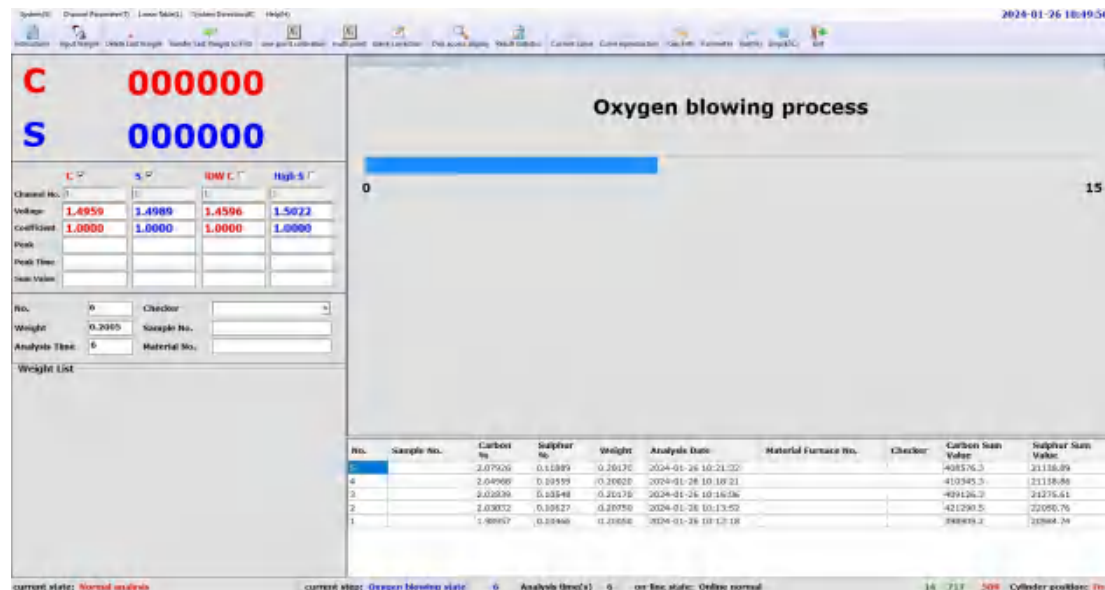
System(S) Channel Parameter(T) Linear Table(L) System Direction(E) Help(H)

2024-01-26 10:49:5

C 000000

S 000000

Oxygen blowing process

0

15

| | C ☑ | S ☑ | lOW C ☐ | High S ☐ |
|---|---|---|---|---|
| Channel No. | | | | |
| Voltage | 1.4959 | 1.4989 | 1.4596 | 1.5022 |
| Coefficient | 1.0000 | 1.0000 | 1.0000 | 1.0000 |
| Peak | | | | |
| Peak Time | | | | |
| Sum Value | | | | |

No. 6 Checker

Weight 0.2005 Sample No.

Analysis Time 6 Material No.

Weight List

| No. | Sample No. | Carbon % | Sulphur % | Weight | Analysis Date | Material Furnace No. | Checker | Carbon Sum Value | Sulphur Sum Value |
|---|---|---|---|---|---|---|---|---|---|
| 5 | | 2.07926 | 0.11089 | 0.20170 | 2024-01-26 10:21:22 | | | 408576.3 | 21138.89 |
| 4 | | 2.04988 | 0.10599 | 0.20020 | 2024-01-26 10:18:21 | | | 410345.5 | 21118.86 |
| 3 | | 2.02839 | 0.10548 | 0.20170 | 2024-01-26 10:16:06 | | | 409126.2 | 21275.61 |
| 2 | | 2.03032 | 0.10627 | 0.20750 | 2024-01-26 10:13:52 | | | 421290.5 | 22050.76 |
| 1 | | 1.98957 | 0.10460 | 0.20050 | 2024-01-26 10:12:18 | | | 398909.2 | 20944.74 |

current state: Normal analysis current step: Oxygen blowing state 6 Analysis time(s) 6 on-line state: Online normal 16 717 508 Cylinder position: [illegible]